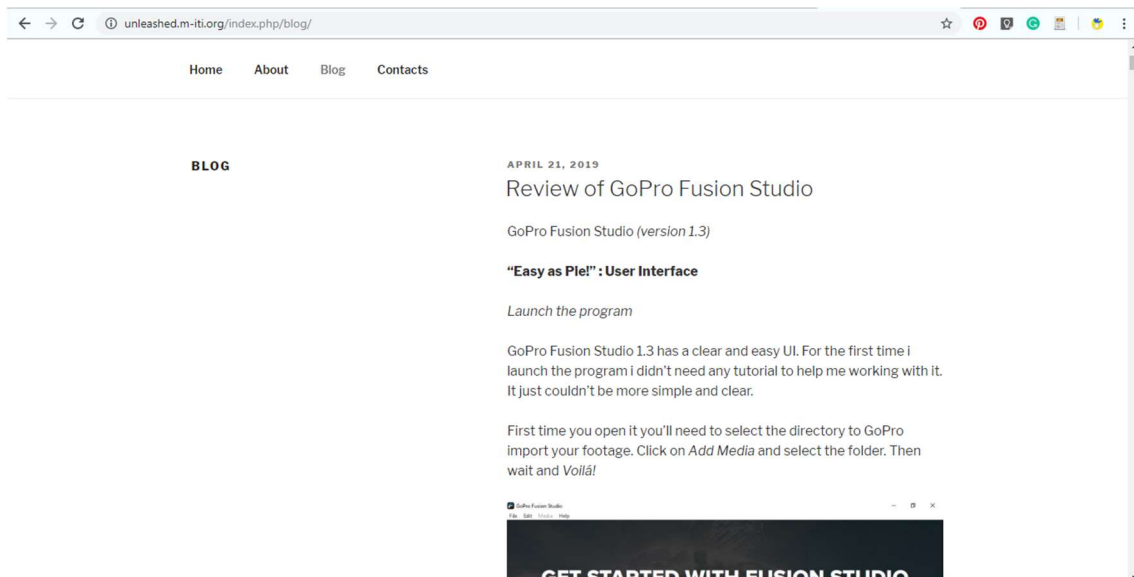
unleashed.m-iti.org/index.php/blog/

Home About Blog Contacts

BLOG

APRIL 21, 2019

Review of GoPro Fusion Studio

GoPro Fusion Studio (version 1.3)

"Easy as PIe!" : User Interface

Launch the program

GoPro Fusion Studio 1.3 has a clear and easy UI. For the first time i launch the program i didn't need any tutorial to help me working with it. It just couldn't be more simple and clear.

First time you open it you'll need to select the directory to GoPro import your footage. Click on Add Media and select the folder. Then wait and Voilá!

GoPro Fusion Studio

File Edit Media Help

GET STARTED WITH FUSION STUDIO